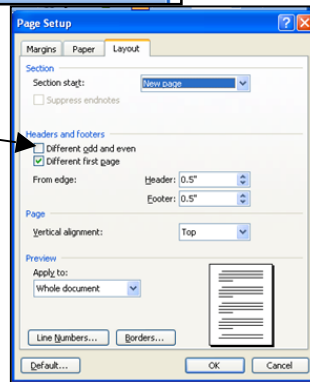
Page Setup

Margins | Paper | Layout

Section
Section start: New page
Suppress endnotes

Headers and footers
Different odd and even
Different first page
From edge: Header: 0.5"
Footer: 0.5"

Page
Vertical alignment: Top

Preview
Apply to:
Whole document

Line Numbers... Borders...

Default... OK Cancel